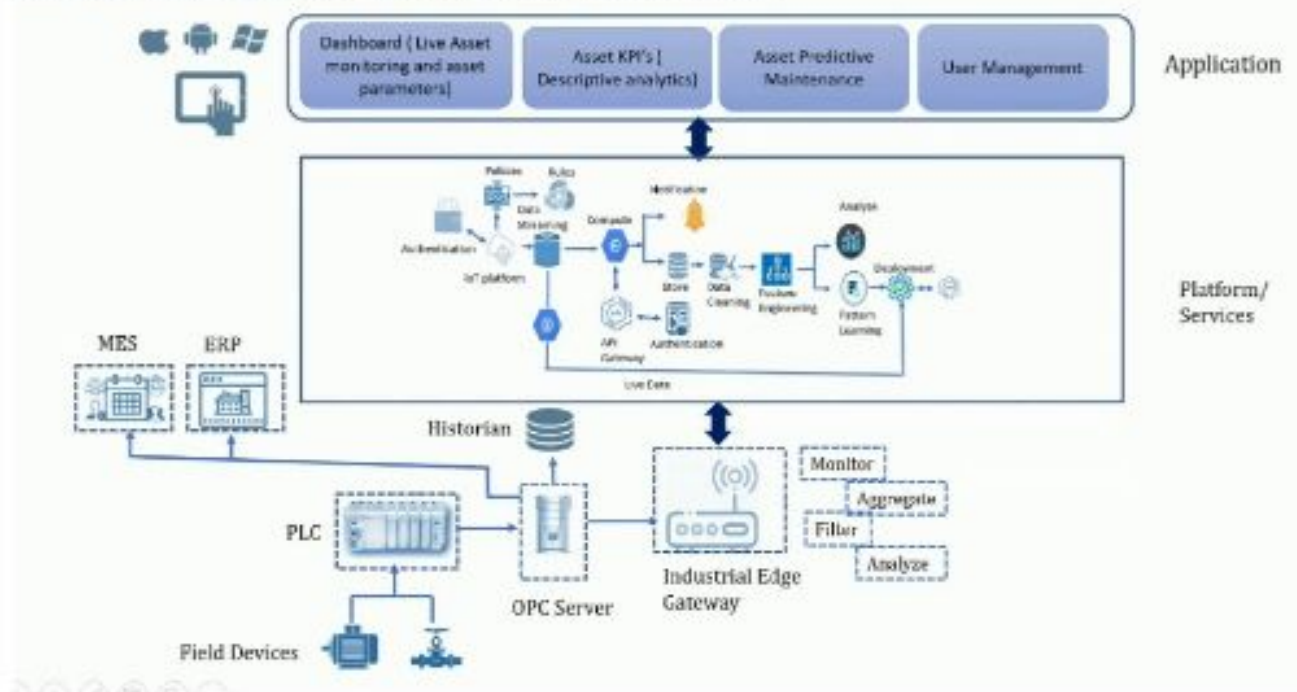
Dashboard ( Live Asset monitoring and asset parameters]

Asset KPI's [ Descriptive analytics)

Asset Predictive Maintenance

User Management

Application

Policies

Rules

Notification

Data Streaming

Compute

Analyze

Authentication

IoT platform

Store

Data Cleaning

Feature Engineering

Deployment

Pattern Learning

API Gateway

Authentication

Live Data

Platform/ Services

MES

ERP

Historian

Monitor

Aggregate

Filter

Analyze

PLC

OPC Server

Industrial Edge Gateway

Field Devices